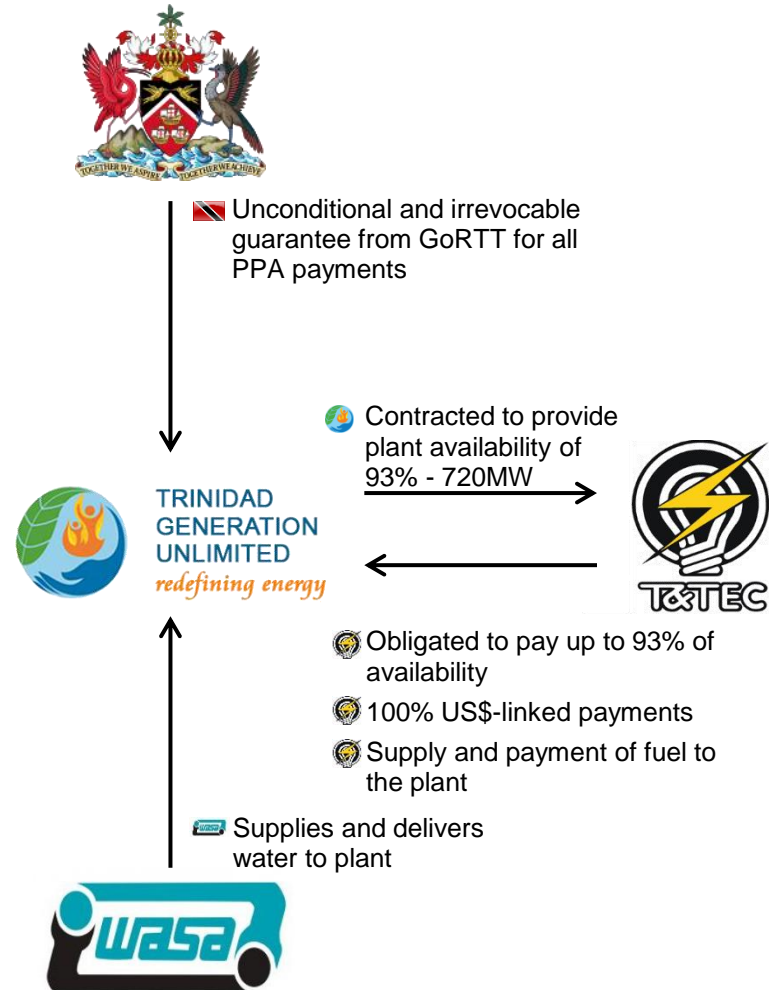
TOGETHER WE ASPIRE TOGETHER WE ACHIEVE

Unconditional and irrevocable guarantee from GoRTT for all PPA payments

Contracted to provide plant availability of 93% - 720MW

TRINIDAD GENERATION UNLIMITED
redefining energy

T&TEC

Obligated to pay up to 93% of availability

100% US$-linked payments

Supply and payment of fuel to the plant

Supplies and delivers water to plant

WASA